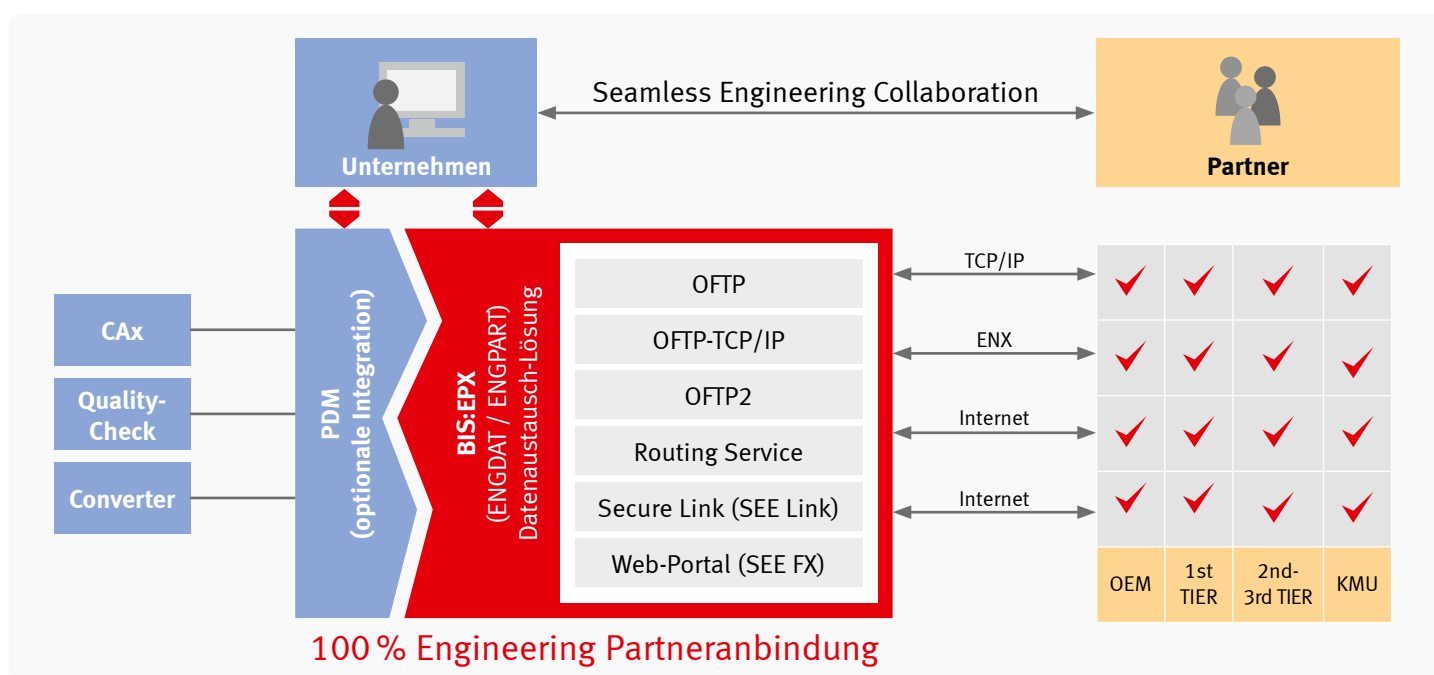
Unternehmen

Seamless Engineering Collaboration

Partner

CAx

Quality-Check

Converter

PDM (optionale Integration)

BIS:EPX (ENGDAT / ENGPART) Datenaustausch-Lösung

OFTP

OFTP-TCP/IP

OFTP2

Routing Service

Secure Link (SEE Link)

Web-Portal (SEE FX)

TCP/IP

ENX

Internet

Internet

| OEM | 1st TIER | 2nd-3rd TIER | KMU |
|---|---|---|---|

100 % Engineering Partneranbindung